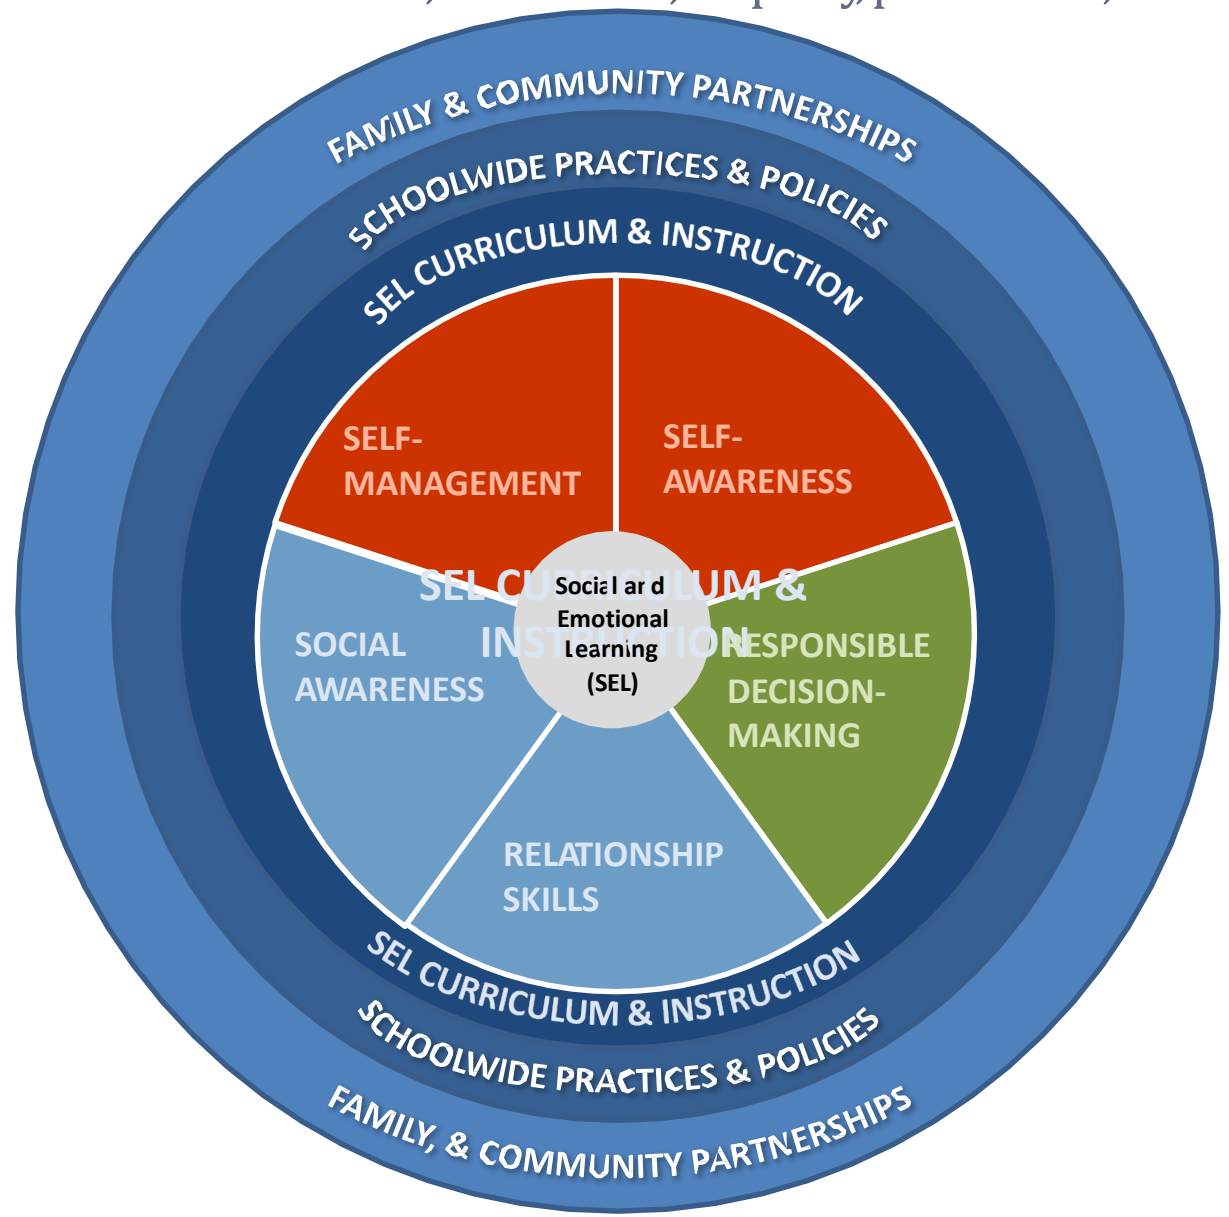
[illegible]

FAMILY & COMMUNITY PARTNERSHIPS

SCHOOLWIDE PRACTICES & POLICIES

SEL CURRICULUM & INSTRUCTION

SELF-MANAGEMENT

SELF-AWARENESS

SEL CURRICULUM & INSTRUCTION

Social and Emotional Learning (SEL)

SOCIAL AWARENESS

RESPONSIBLE DECISION-MAKING

RELATIONSHIP SKILLS

SEL CURRICULUM & INSTRUCTION

SCHOOLWIDE PRACTICES & POLICIES

FAMILY, & COMMUNITY PARTNERSHIPS